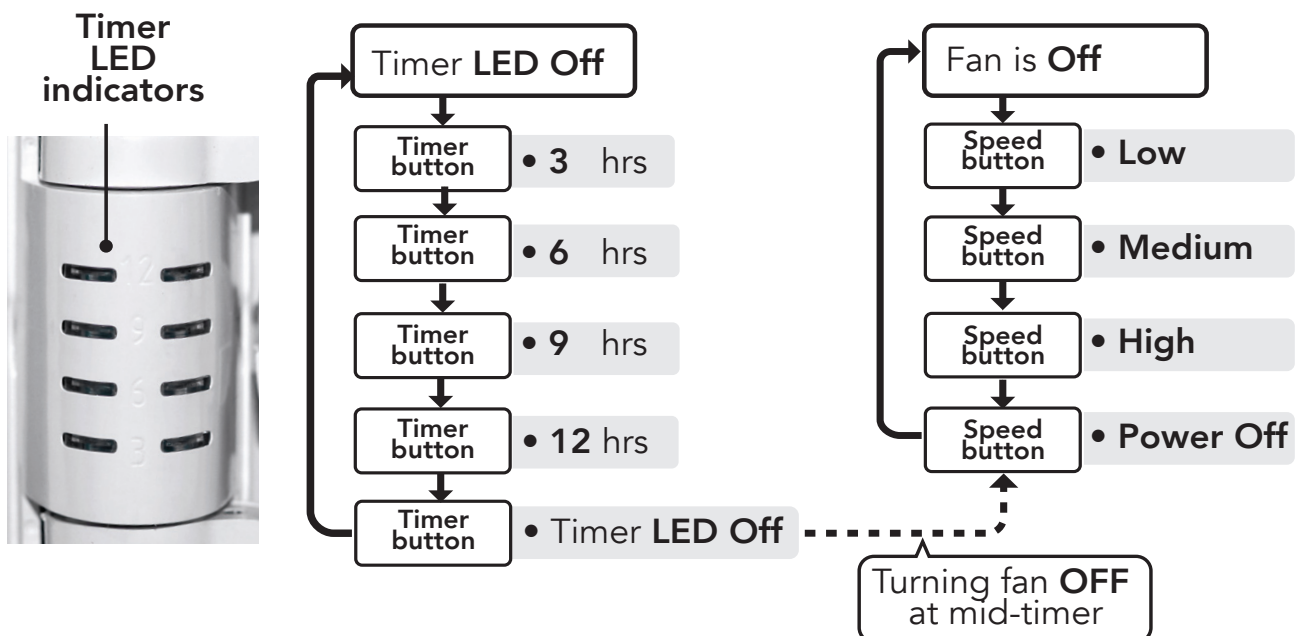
Timer LED indicators

12
9
6
3

Timer LED Off

Timer button • 3 hrs

Timer button • 6 hrs

Timer button • 9 hrs

Timer button • 12 hrs

Timer button • Timer LED Off

Fan is Off

Speed button • Low

Speed button • Medium

Speed button • High

Speed button • Power Off

Turning fan OFF at mid-timer